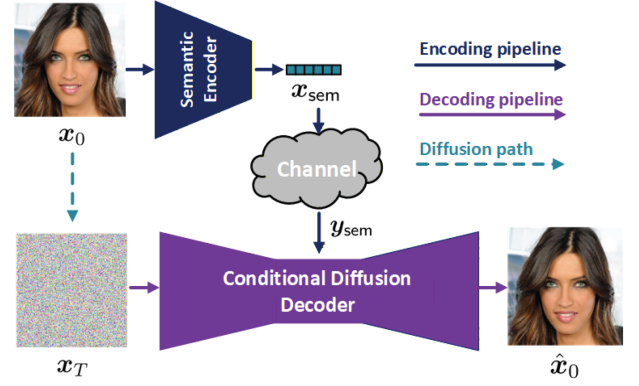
Semantic Encoder

$\boldsymbol{x}_{\text{sem}}$

Encoding pipeline

Decoding pipeline

Diffusion path

Channel

$\boldsymbol{x}_0$

$\boldsymbol{y}_{\text{sem}}$

Conditional Diffusion Decoder

$\boldsymbol{x}_T$

$\hat{\boldsymbol{x}}_0$